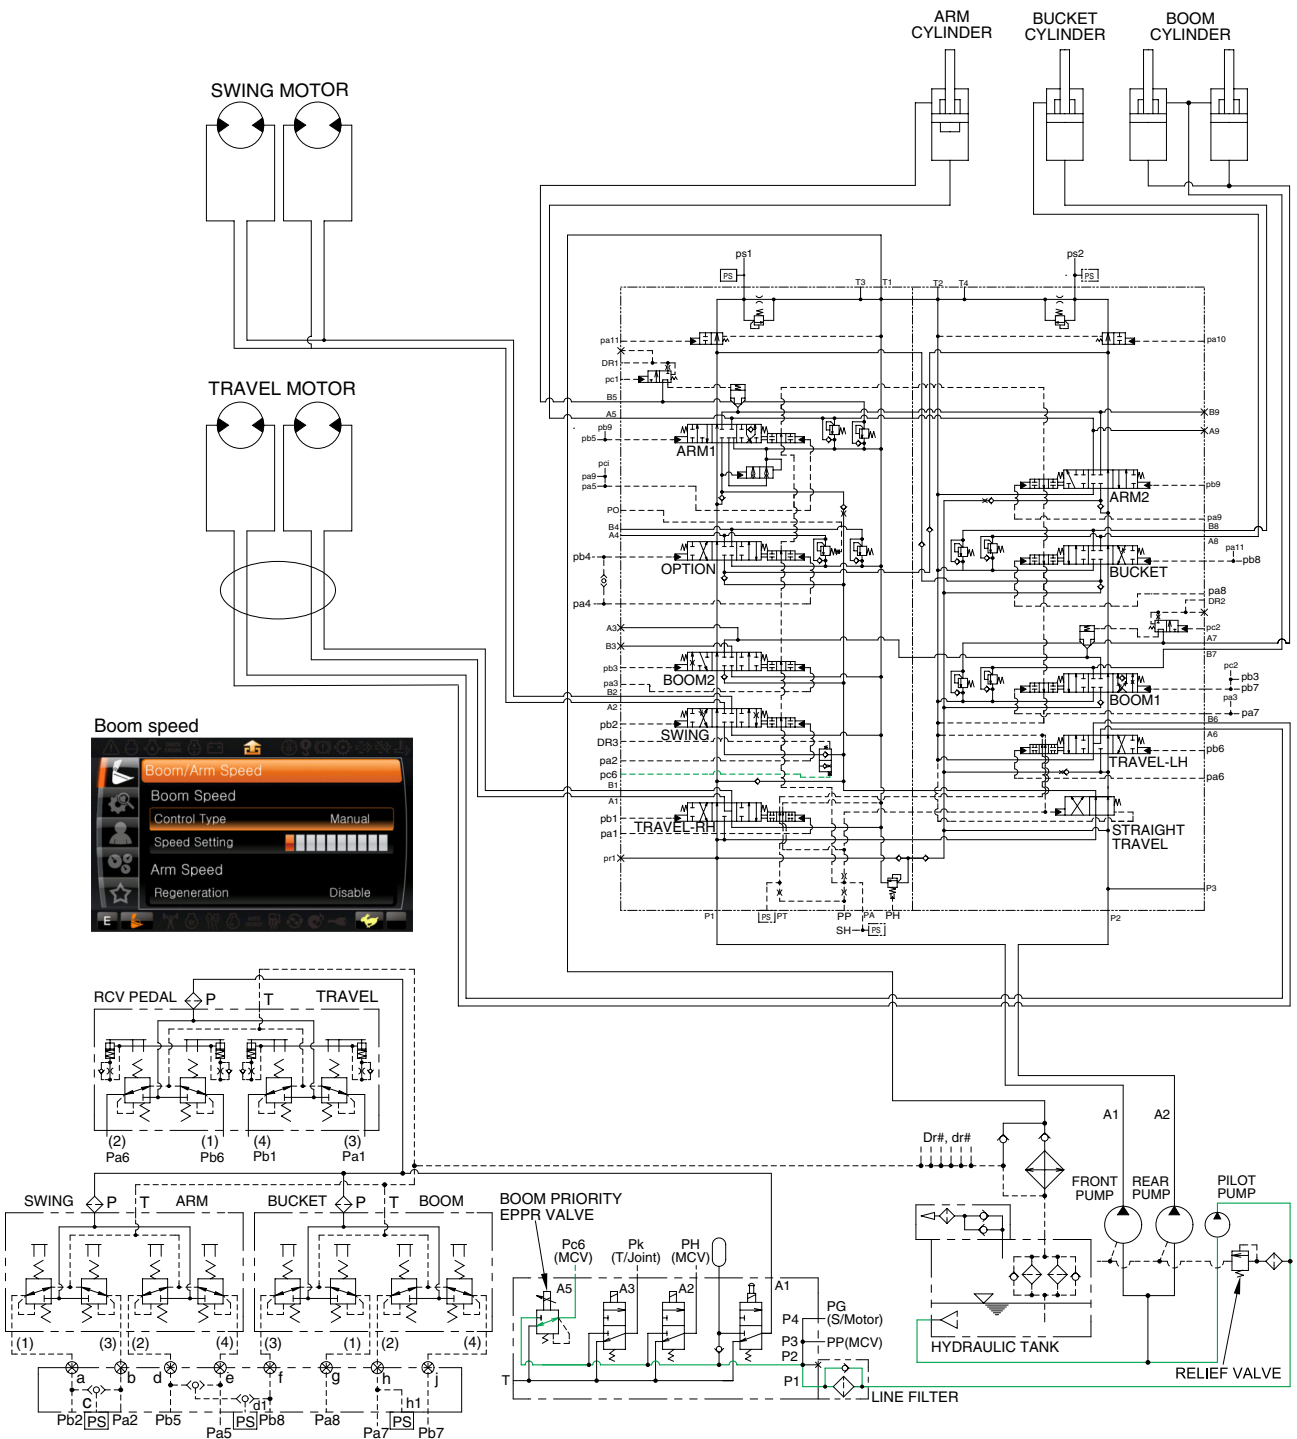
ARM CYLINDER

BUCKET CYLINDER

BOOM CYLINDER

SWING MOTOR

TRAVEL MOTOR

ps1

ps2

PS

PS

T3 T1 T2 T4

pa11

DR1

pc1

B5

A5

pb9

pb5

ARM1

pci

pa9

pa5

PO

B4

A4

pb4

OPTION

pa4

A3

B3

pb3

pa3

B2

BOOM2

A2

pb2

DR3

SWING

pa2

pc6

B1

A1

pb1

pa1

TRAVEL-RH

pr1

P1

PS PT

PP PA PH

SH PS

pa10

B9

A9

pb9

ARM2

pa9

B8

A8

pa11

pb8

BUCKET

pa8

DR2

pc2

A7

B7

pc2

pb3

pb7

pa3

BOOM1

pa7

B6

A6

pb6

TRAVEL-LH

pa6

STRAIGHT TRAVEL

P3

P2

Boom speed

E

Boom/Arm Speed

Boom Speed

Control Type Manual

Speed Setting

Arm Speed

Regeneration Disable

RCV PEDAL P T TRAVEL

(2) Pa6

(1) Pb6

(4) Pb1

(3) Pa1

SWING P T ARM

BUCKET P T BOOM

(1) (3) (2) (4) (3) (1) (2) (4)

a b c d e d1 f g h h1 j

Pb2 PS Pa2 Pb5 Pa5 PS Pb8 Pa8 Pa7 PS Pb7

BOOM PRIORITY EPPR VALVE

Pc6 (MCV)

Pk (T/Joint)

PH (MCV)

A5 A3 A2 A1

T

P4 PG (S/Motor)

P3 PP(MCV)

P2

P1

LINE FILTER

Dr#, dr#

A1 A2

FRONT PUMP

REAR PUMP

PILOT PUMP

HYDRAULIC TANK

RELIEF VALVE